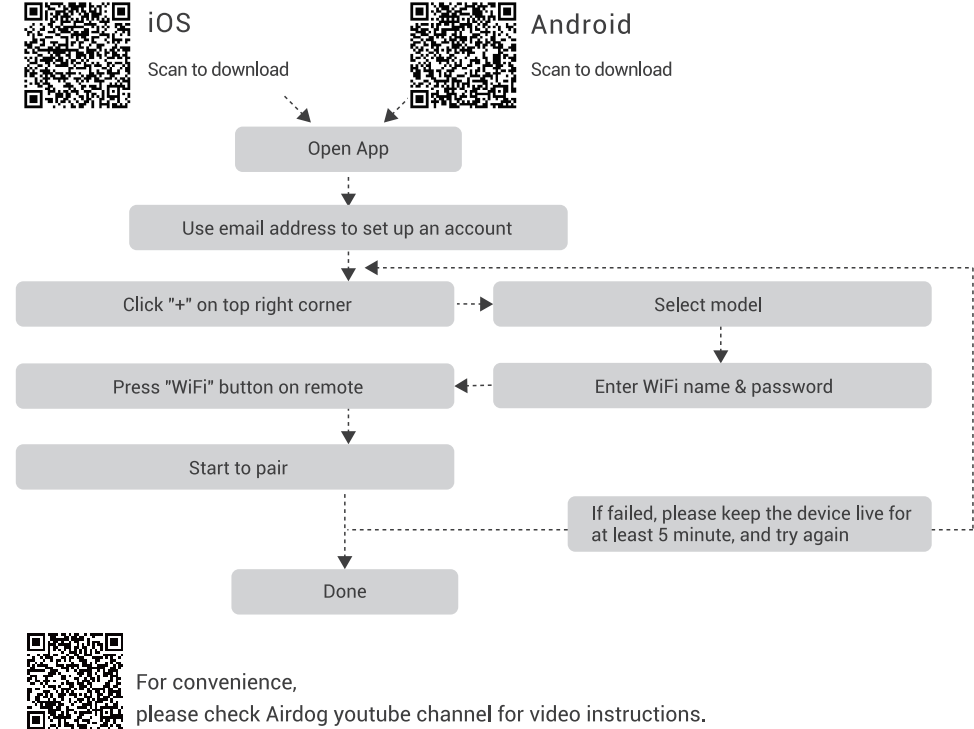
iOS
Scan to download

Android
Scan to download

Open App

Use email address to set up an account

Click "+" on top right corner

Select model

Enter WiFi name & password

Press "WiFi" button on remote

Start to pair

If failed, please keep the device live for at least 5 minute, and try again

Done

For convenience,
please check Airdog youtube channel for video instructions.